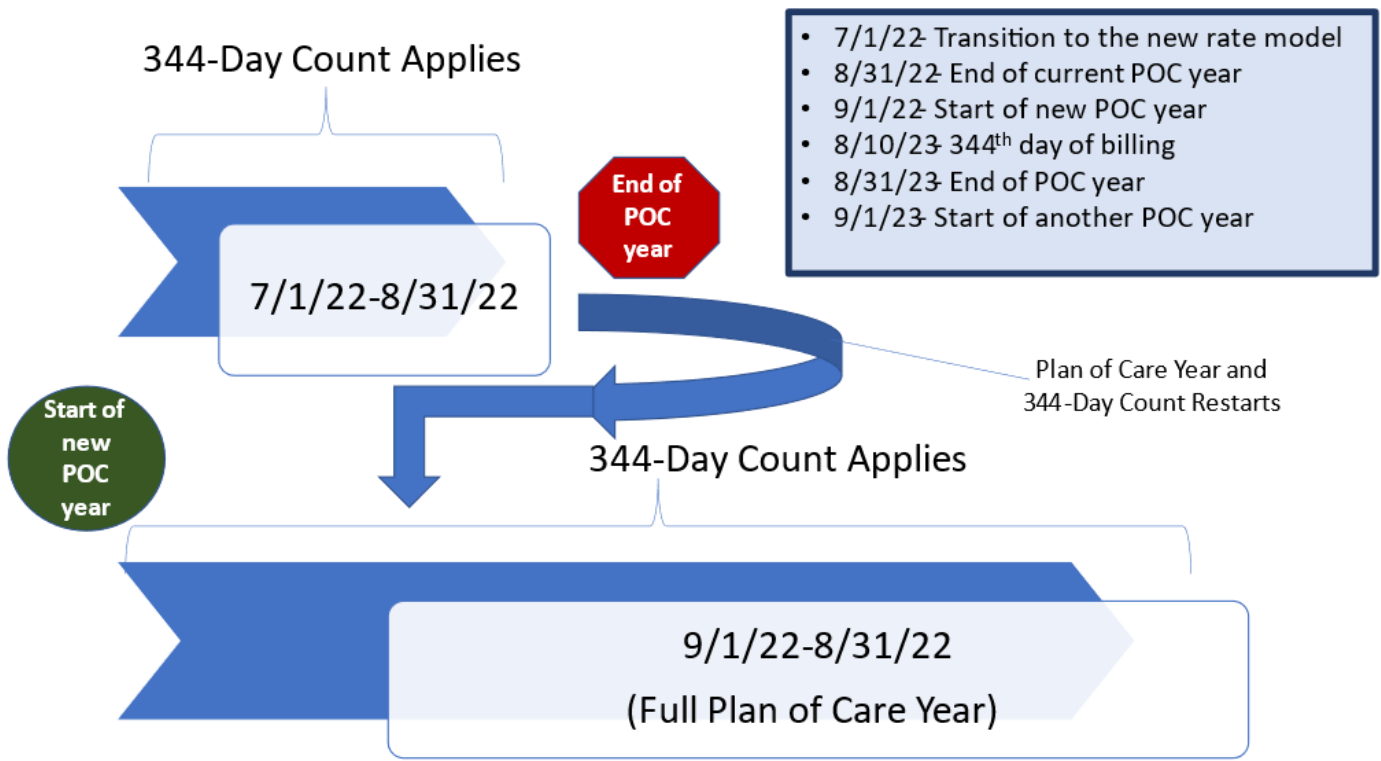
- 7/1/22- Transition to the new rate model
- 8/31/22- End of current POC year
- 9/1/22- Start of new POC year
- 8/10/23- 344$^{th}$ day of billing
- 8/31/23- End of POC year
- 9/1/23- Start of another POC year

344-Day Count Applies

7/1/22-8/31/22

End of POC year

Plan of Care Year and 344-Day Count Restarts

Start of new POC year

344-Day Count Applies

9/1/22-8/31/22

(Full Plan of Care Year)